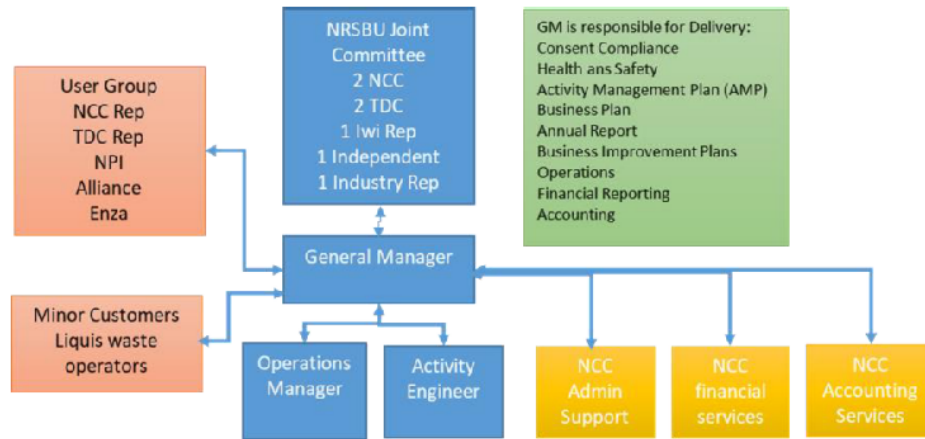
NRSBU Joint Committee
2 NCC
2 TDC
1 Iwi Rep
1 Independent
1 Industry Rep

GM is responsible for Delivery:
Consent Compliance
Health ans Safety
Activity Management Plan (AMP)
Business Plan
Annual Report
Business Improvement Plans
Operations
Financial Reporting
Accounting

User Group
NCC Rep
TDC Rep
NPI
Alliance
Enza

General Manager

Minor Customers
Liquis waste operators

Operations Manager

Activity Engineer

NCC Admin Support

NCC financial services

NCC Accounting Services